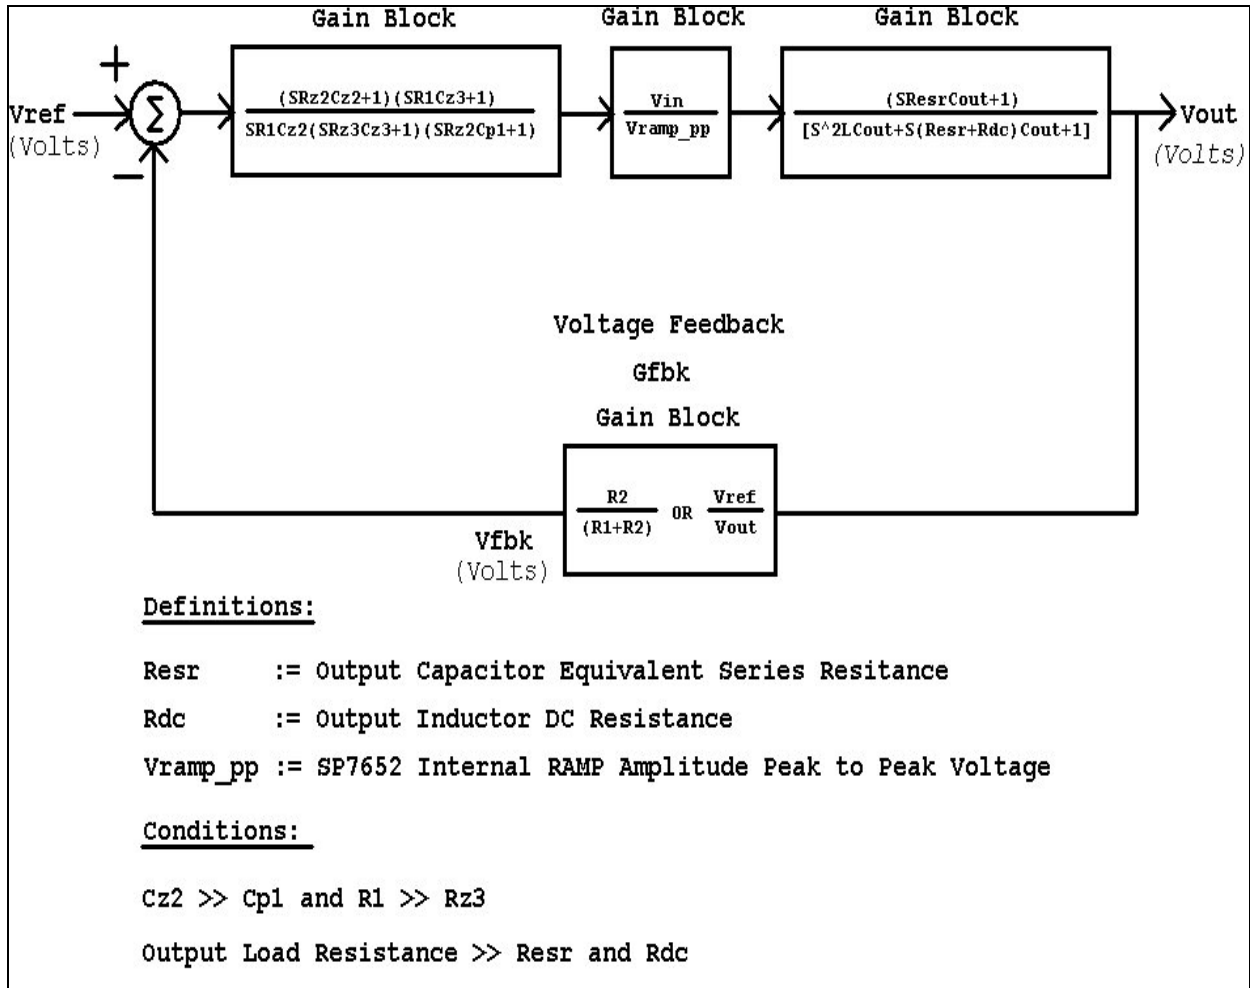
Gain Block

Gain Block

Gain Block

+

Vref
(Volts)

$\Sigma$

−

$\frac{(SRz2Cz2+1)(SR1Cz3+1)}{SR1Cz2(SRz3Cz3+1)(SRz2Cp1+1)}$

$\frac{Vin}{Vramp\_pp}$

$\frac{(SResrCout+1)}{[S\text{^}2LCout+S(Resr+Rdc)Cout+1]}$

Vout
(Volts)

Voltage Feedback

Gfbk

Gain Block

$\frac{R2}{(R1+R2)}$ OR $\frac{Vref}{Vout}$

Vfbk
(Volts)

Definitions:

Resr := Output Capacitor Equivalent Series Resitance

Rdc := Output Inductor DC Resistance

Vramp_pp := SP7652 Internal RAMP Amplitude Peak to Peak Voltage

Conditions:

Cz2 >> Cp1 and R1 >> Rz3

Output Load Resistance >> Resr and Rdc